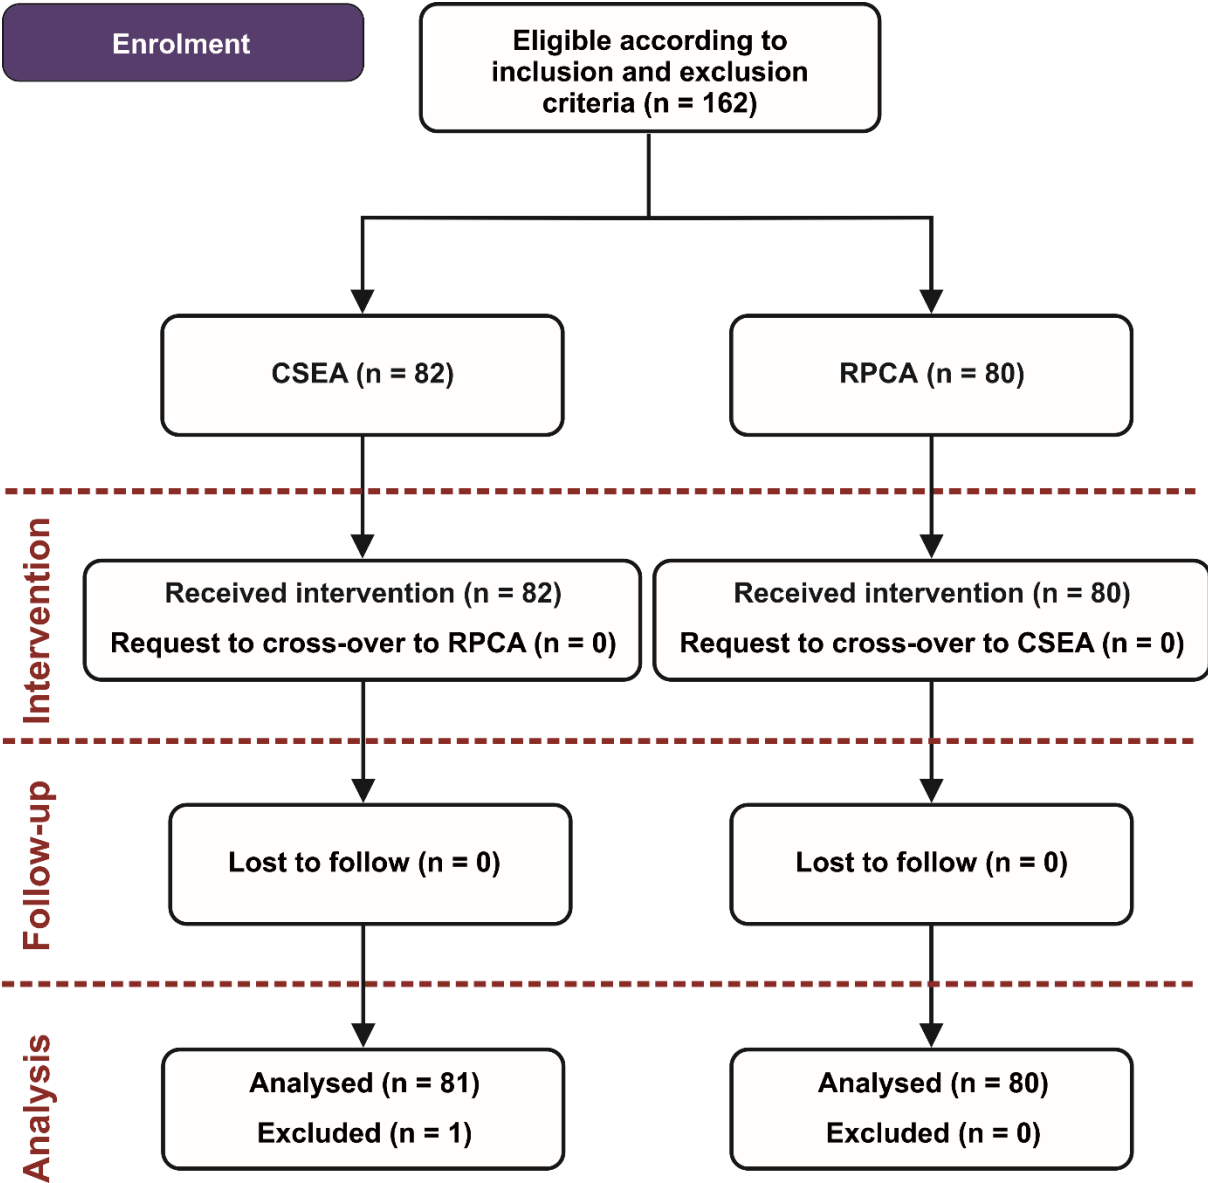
Enrolment

Eligible according to inclusion and exclusion criteria (n = 162)

CSEA (n = 82)

RPCA (n = 80)

Intervention

Received intervention (n = 82)
Request to cross-over to RPCA (n = 0)

Received intervention (n = 80)
Request to cross-over to CSEA (n = 0)

Follow-up

Lost to follow (n = 0)

Lost to follow (n = 0)

Analysis

Analysed (n = 81)
Excluded (n = 1)

Analysed (n = 80)
Excluded (n = 0)